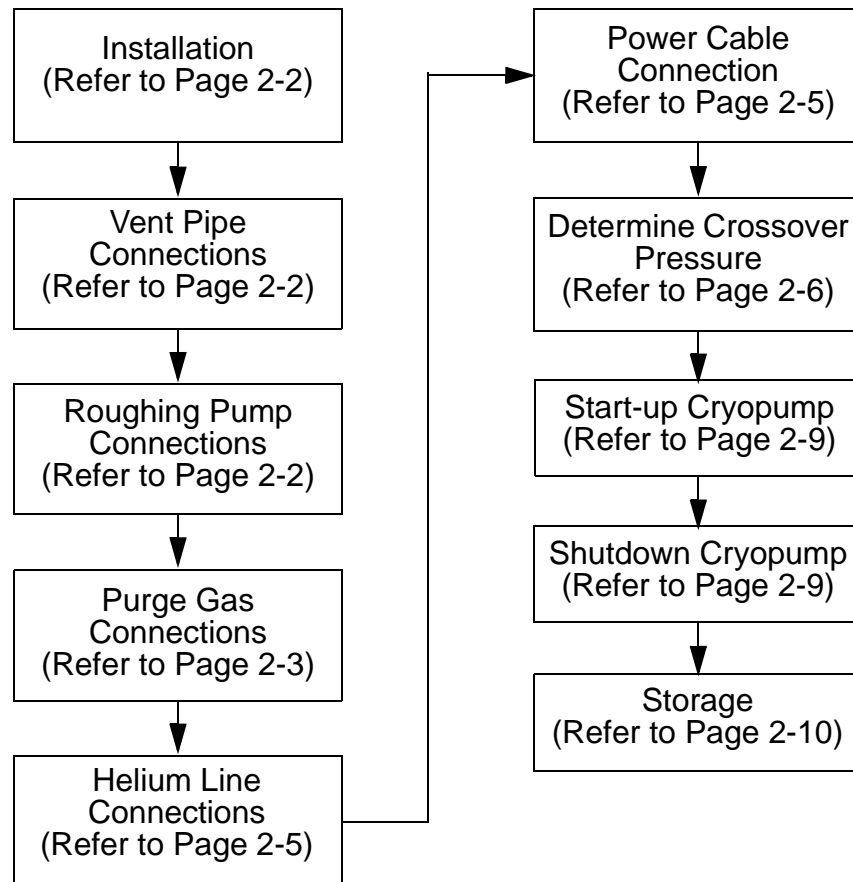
Installation
(Refer to Page 2-2)

Vent Pipe
Connections
(Refer to Page 2-2)

Roughing Pump
Connections
(Refer to Page 2-2)

Purge Gas
Connections
(Refer to Page 2-3)

Helium Line
Connections
(Refer to Page 2-5)

Power Cable
Connection
(Refer to Page 2-5)

Determine Crossover
Pressure
(Refer to Page 2-6)

Start-up Cryopump
(Refer to Page 2-9)

Shutdown Cryopump
(Refer to Page 2-9)

Storage
(Refer to Page 2-10)